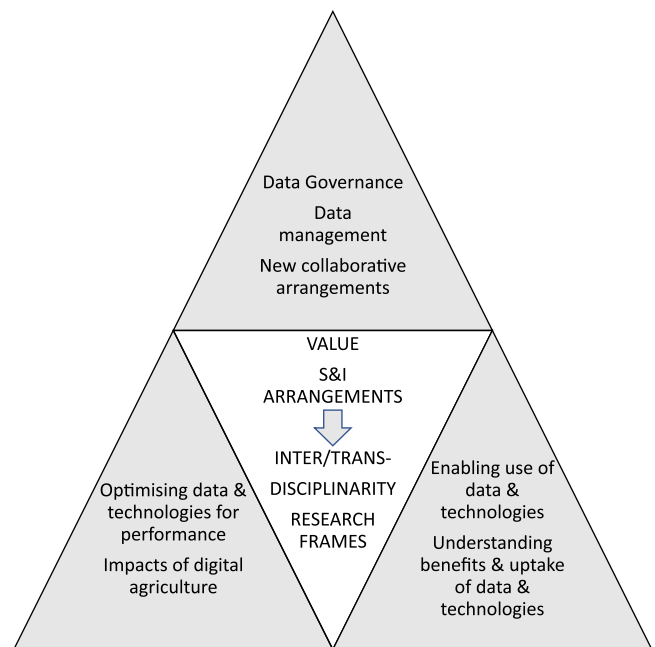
Data Governance

Data management

New collaborative arrangements

VALUE

S&I ARRANGEMENTS

INTER/TRANS-DISCIPLINARITY

RESEARCH FRAMES

Optimising data & technologies for performance

Impacts of digital agriculture

Enabling use of data & technologies

Understanding benefits & uptake of data & technologies